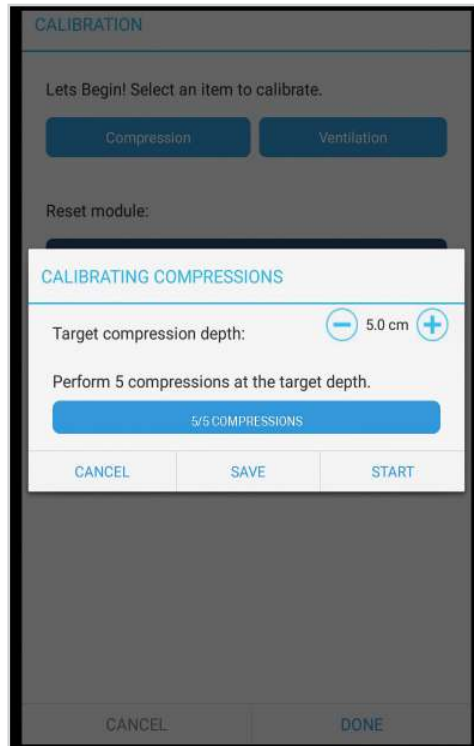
CALIBRATION

Lets Begin! Select an item to calibrate.

Compression

Ventilation

Reset module:

CALIBRATING COMPRESSIONS

Target compression depth:

5.0 cm

Perform 5 compressions at the target depth.

5/5 COMPRESSIONS

CANCEL

SAVE

START

CANCEL

DONE